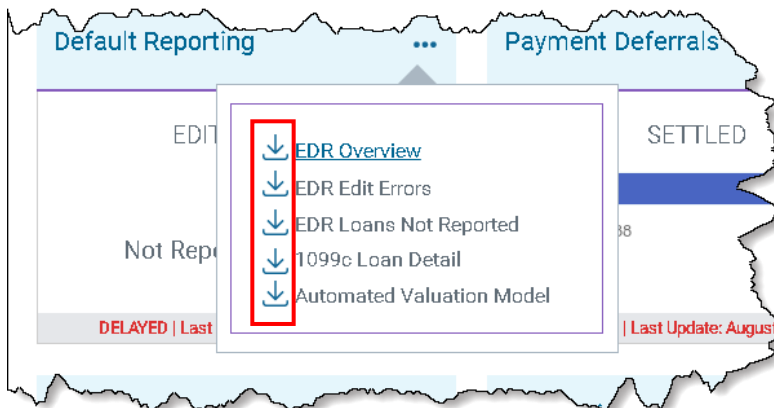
Default Reporting •••

Payment Deferrals

EDIT

SETTLED

Not Repo

88

DELAYED | Last

| Last Update: August

EDR Overview

EDR Edit Errors

EDR Loans Not Reported

1099c Loan Detail

Automated Valuation Model